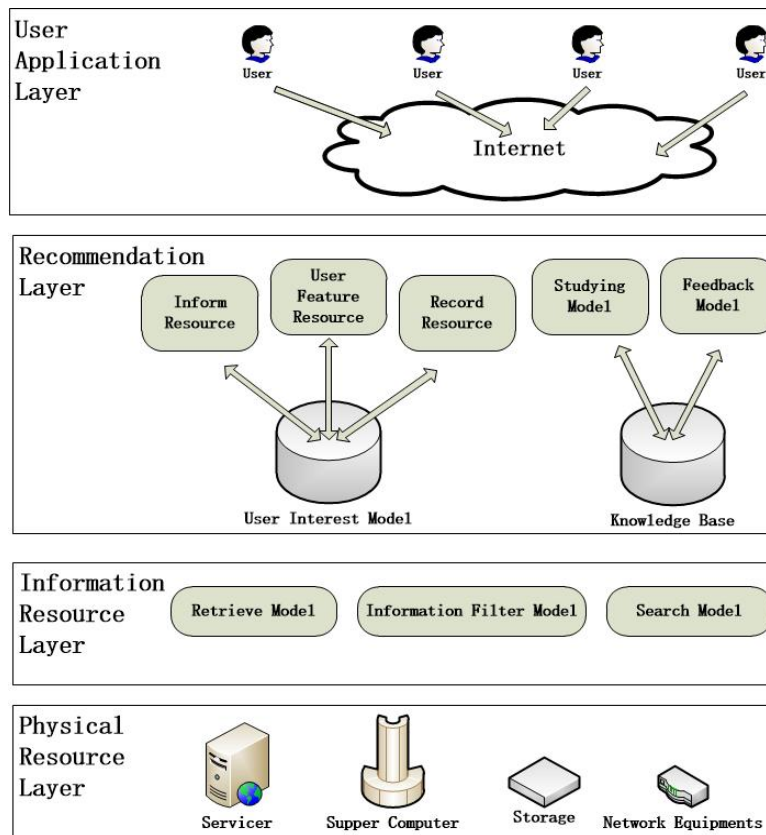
User Application Layer

User
User
User
User

Internet

Recommendation Layer

Inform Resource
User Feature Resource
Record Resource
Studying Model
Feedback Model

User Interest Model
Knowledge Base

Information Resource Layer

Retrieve Model
Information Filter Model
Search Model

Physical Resource Layer

Servicer
Supper Computer
Storage
Network Equipments